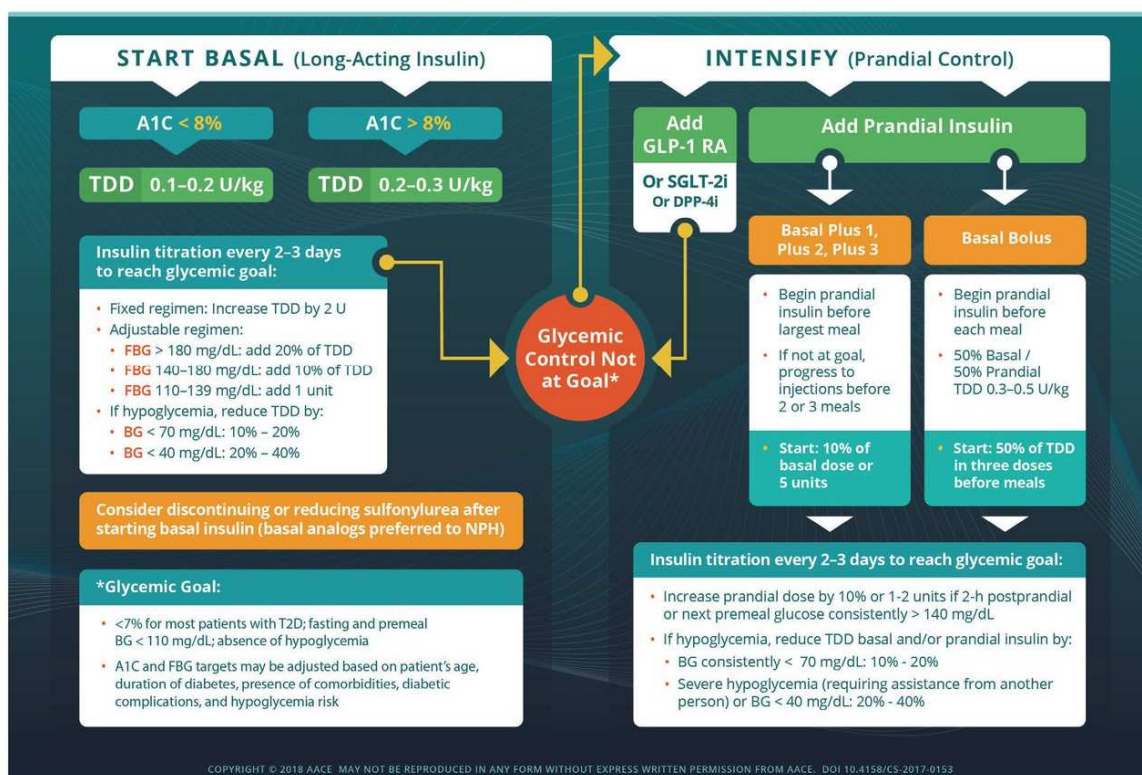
START BASAL (Long-Acting Insulin)

A1C < 8%

A1C > 8%

TDD 0.1–0.2 U/kg

TDD 0.2–0.3 U/kg

Insulin titration every 2–3 days to reach glycemic goal:

- Fixed regimen: Increase TDD by 2 U
- Adjustable regimen:
  - FBG > 180 mg/dL: add 20% of TDD
  - FBG 140–180 mg/dL: add 10% of TDD
  - FBG 110–139 mg/dL: add 1 unit
- If hypoglycemia, reduce TDD by:
  - BG < 70 mg/dL: 10% – 20%
  - BG < 40 mg/dL: 20% – 40%

Consider discontinuing or reducing sulfonylurea after starting basal insulin (basal analogs preferred to NPH)

*Glycemic Goal:

- <7% for most patients with T2D; fasting and premeal BG < 110 mg/dL; absence of hypoglycemia
- A1C and FBG targets may be adjusted based on patient's age, duration of diabetes, presence of comorbidities, diabetic complications, and hypoglycemia risk

Glycemic Control Not at Goal*

INTENSIFY (Prandial Control)

Add GLP-1 RA

Or SGLT-2i Or DPP-4i

Add Prandial Insulin

Basal Plus 1, Plus 2, Plus 3

Basal Bolus

- Begin prandial insulin before largest meal
- If not at goal, progress to injections before 2 or 3 meals

- Start: 10% of basal dose or 5 units

- Begin prandial insulin before each meal
- 50% Basal / 50% Prandial TDD 0.3–0.5 U/kg

- Start: 50% of TDD in three doses before meals

Insulin titration every 2–3 days to reach glycemic goal:

- Increase prandial dose by 10% or 1-2 units if 2-h postprandial or next premeal glucose consistently > 140 mg/dL
- If hypoglycemia, reduce TDD basal and/or prandial insulin by:
  - BG consistently < 70 mg/dL: 10% - 20%
  - Severe hypoglycemia (requiring assistance from another person) or BG < 40 mg/dL: 20% - 40%

COPYRIGHT © 2018 AACE MAY NOT BE REPRODUCED IN ANY FORM WITHOUT EXPRESS WRITTEN PERMISSION FROM AACE. DOI 10.4158/CS-2017-0153